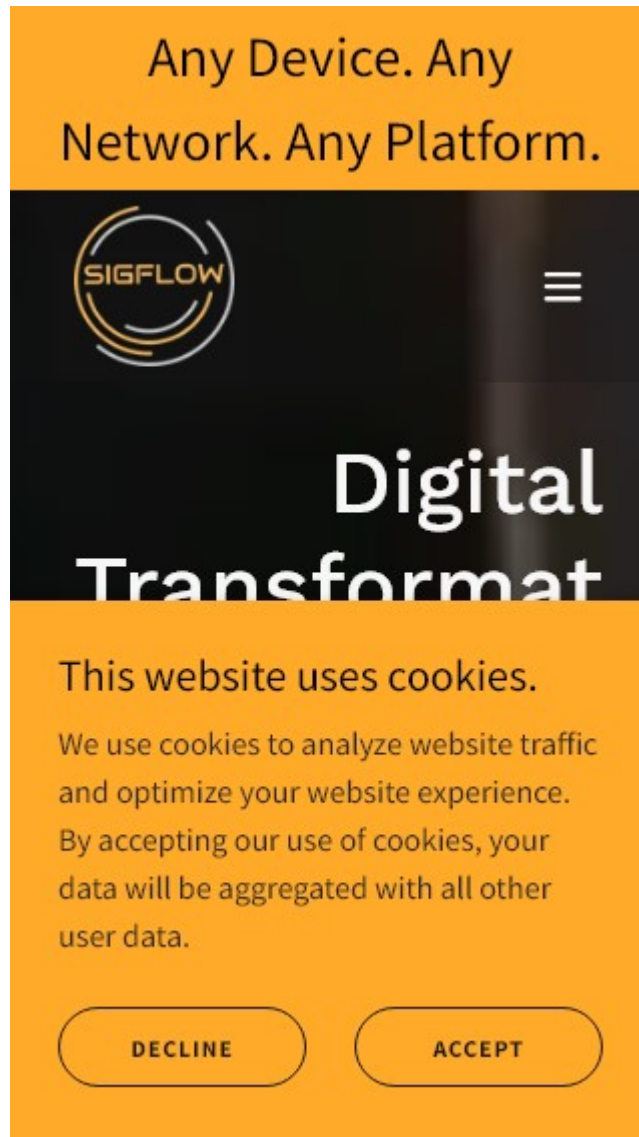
Any Device. Any Network. Any Platform.

SIGFLOW

Digital Transformat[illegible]

This website uses cookies.

We use cookies to analyze website traffic and optimize your website experience. By accepting our use of cookies, your data will be aggregated with all other user data.

DECLINE

ACCEPT